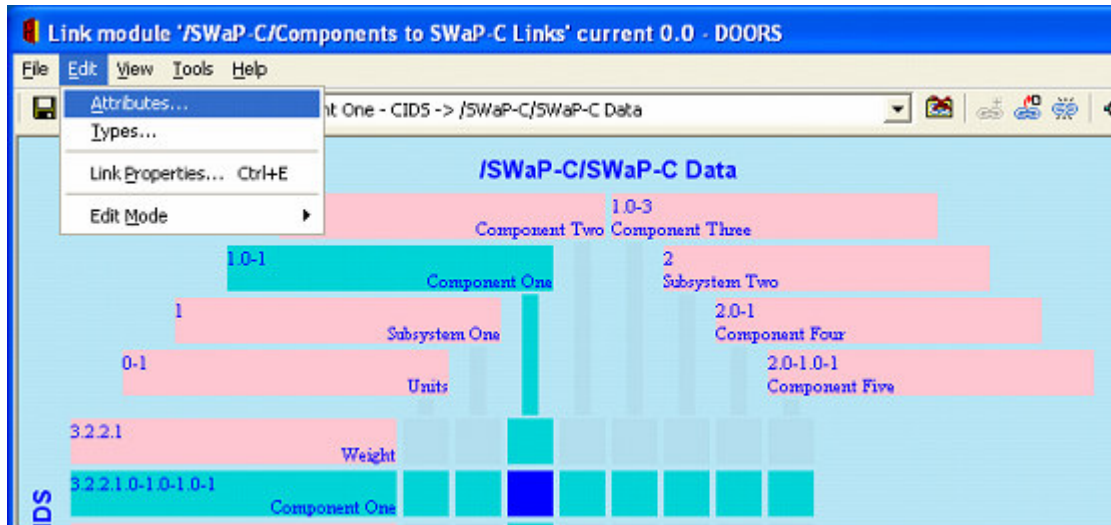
Link module '/SWaP-C/Components to SWaP-C Links' current 0.0 - DOORS

File Edit View Tools Help

Attributes...
Types...
Link Properties... Ctrl+E
Edit Mode

nt One - CIDS -> /SWaP-C/SWaP-C Data

/SWaP-C/SWaP-C Data

1.0-3
Component Two Component Three

1.0-1
Component One

2
Subsystem Two

1
Subsystem One

2.0-1
Component Four

0-1
Units

2.0-1.0-1
Component Five

3.2.2.1
Weight

3.2.2.1.0-1.0-1.0-1
Component One

DS